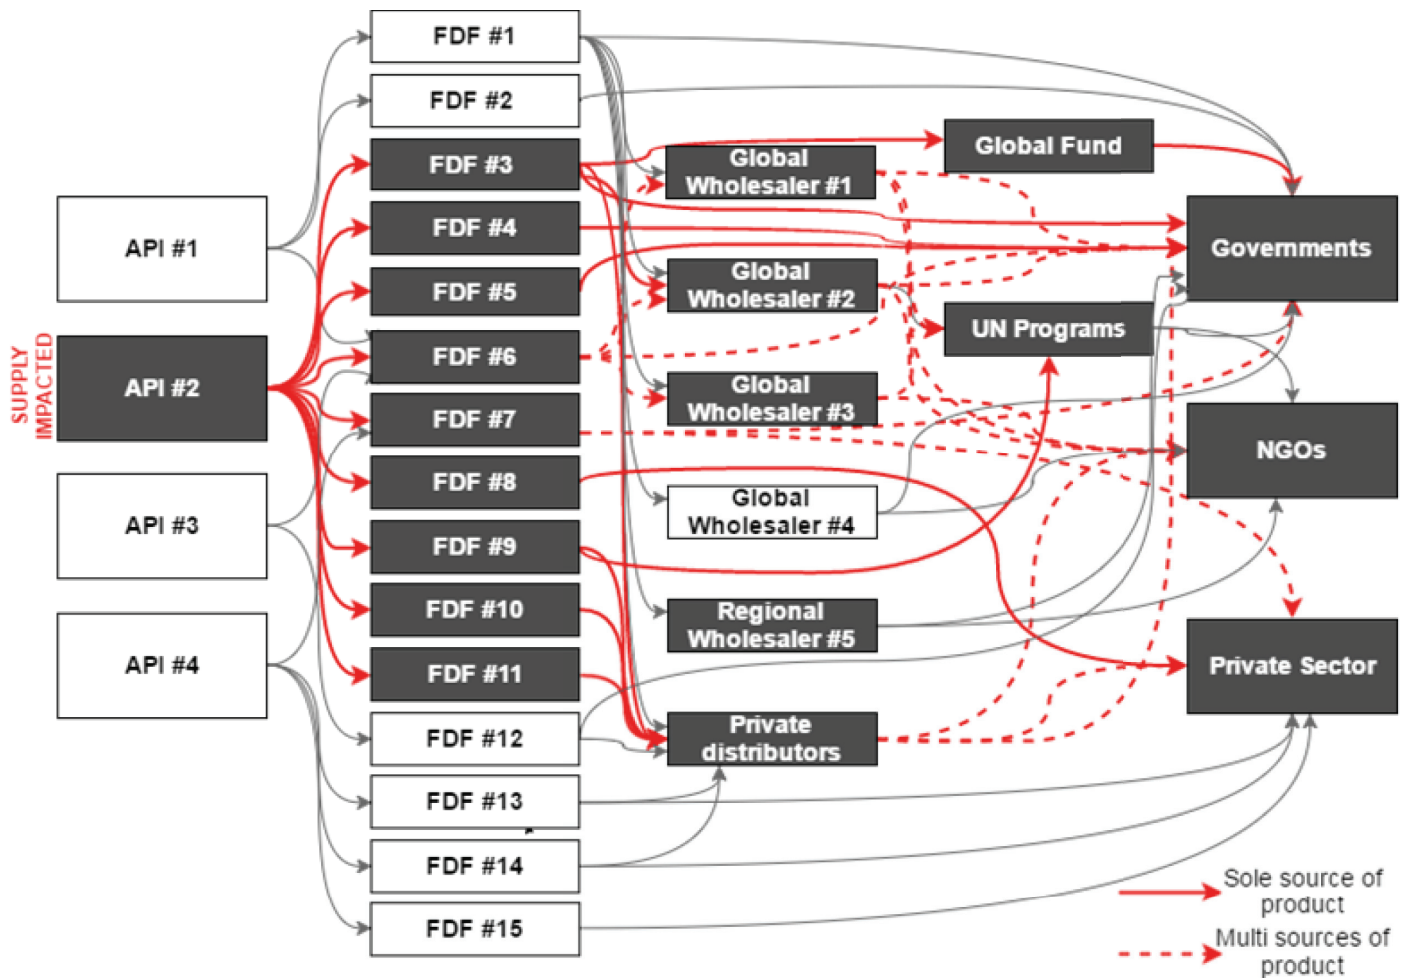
API #1

SUPPLY IMPACTED

API #2

API #3

API #4

FDF #1

FDF #2

FDF #3

FDF #4

FDF #5

FDF #6

FDF #7

FDF #8

FDF #9

FDF #10

FDF #11

FDF #12

FDF #13

FDF #14

FDF #15

Global Wholesaler #1

Global Wholesaler #2

Global Wholesaler #3

Global Wholesaler #4

Regional Wholesaler #5

Private distributors

Global Fund

UN Programs

Governments

NGOs

Private Sector

Sole source of product

Multi sources of product